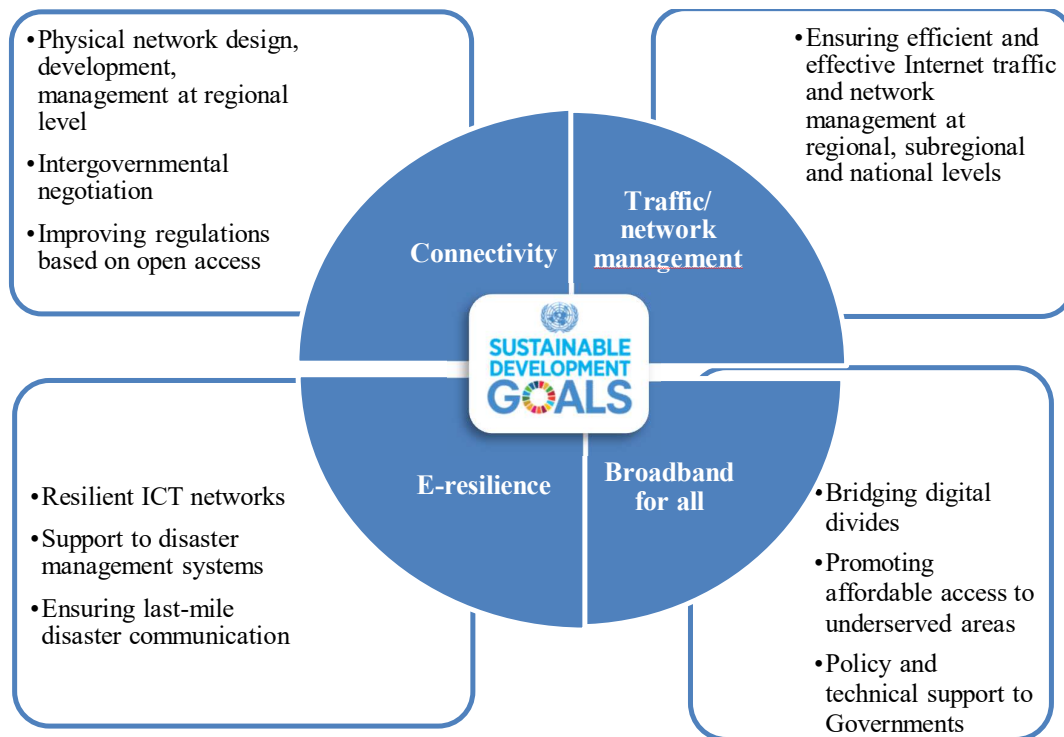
•Physical network design, development, management at regional level

•Intergovernmental negotiation

•Improving regulations based on open access

•Ensuring efficient and effective Internet traffic and network management at regional, subregional and national levels

Connectivity

Traffic/ network management

SUSTAINABLE DEVELOPMENT GOALS

E-resilience

Broadband for all

•Resilient ICT networks

•Support to disaster management systems

•Ensuring last-mile disaster communication

•Bridging digital divides

•Promoting affordable access to underserved areas

•Policy and technical support to Governments